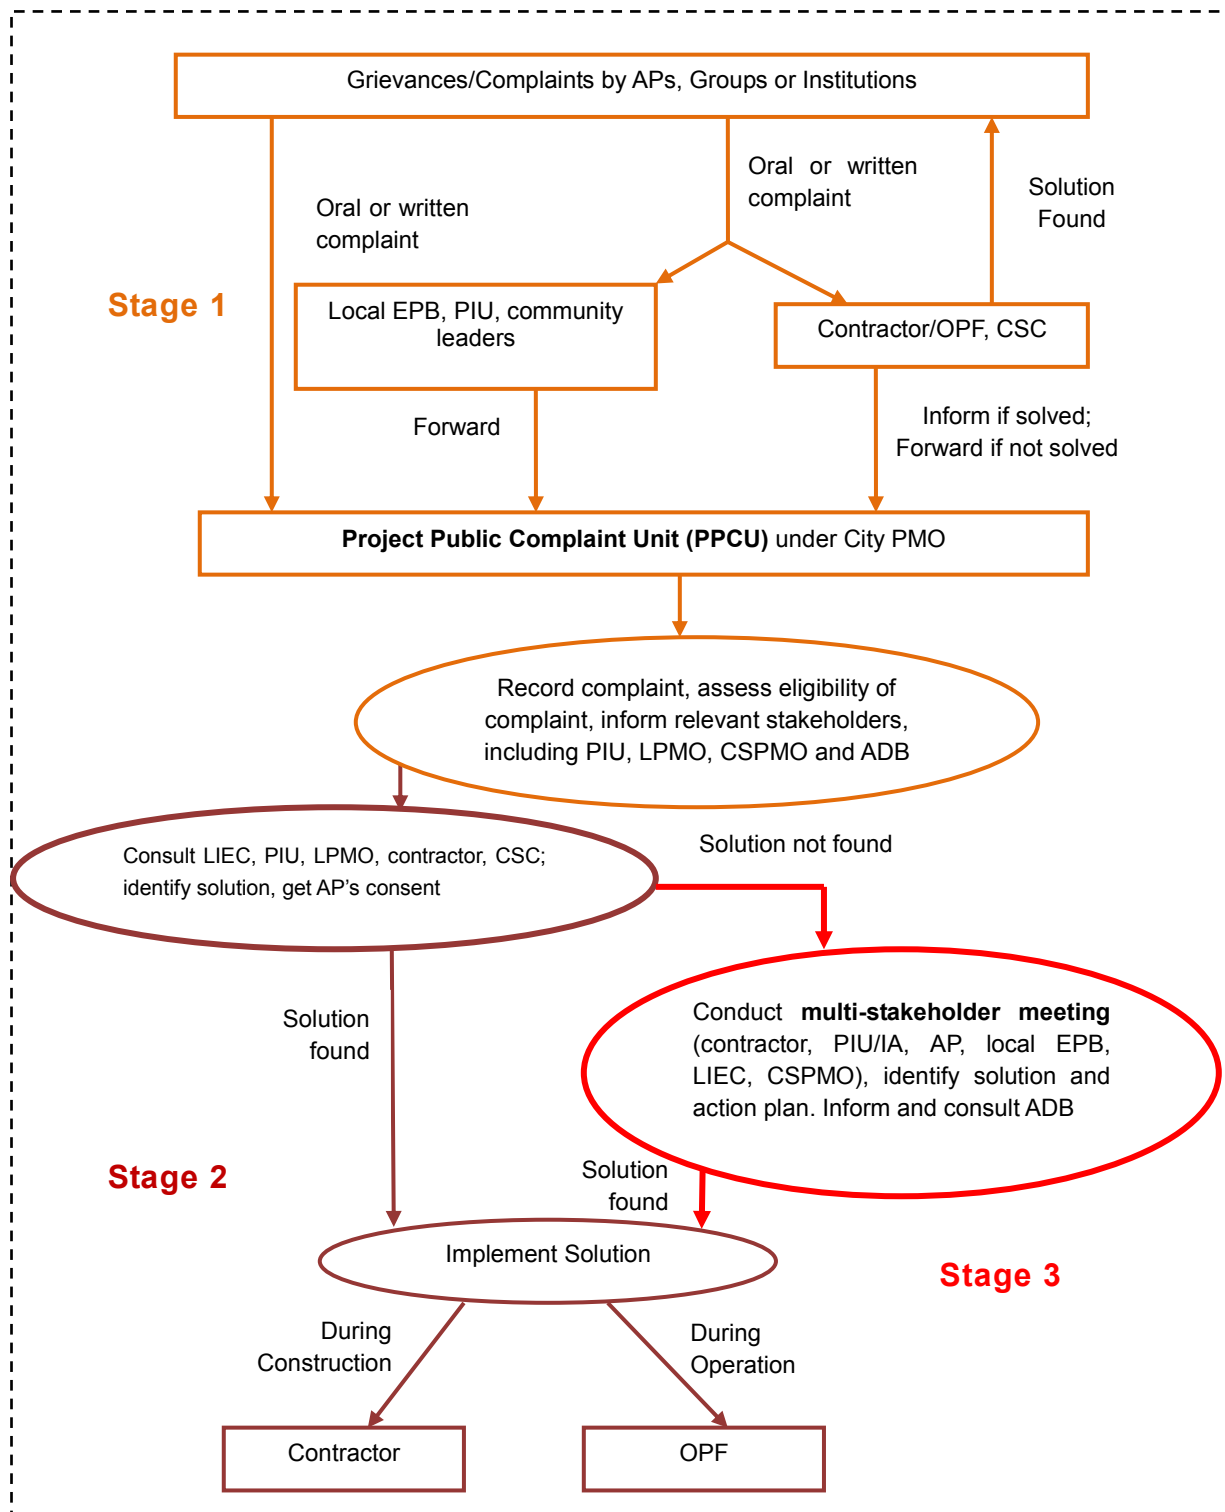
Grievances/Complaints by APs, Groups or Institutions

Oral or written complaint

Oral or written complaint

Solution Found

Stage 1

Local EPB, PIU, community leaders

Contractor/OPF, CSC

Forward

Inform if solved; Forward if not solved

**Project Public Complaint Unit (PPCU)** under City PMO

Record complaint, assess eligibility of complaint, inform relevant stakeholders, including PIU, LPMO, CSPMO and ADB

Consult LIEC, PIU, LPMO, contractor, CSC; identify solution, get AP's consent

Solution not found

Solution found

Conduct **multi-stakeholder meeting** (contractor, PIU/IA, AP, local EPB, LIEC, CSPMO), identify solution and action plan. Inform and consult ADB

Stage 2

Solution found

Implement Solution

Stage 3

During Construction

During Operation

Contractor

OPF